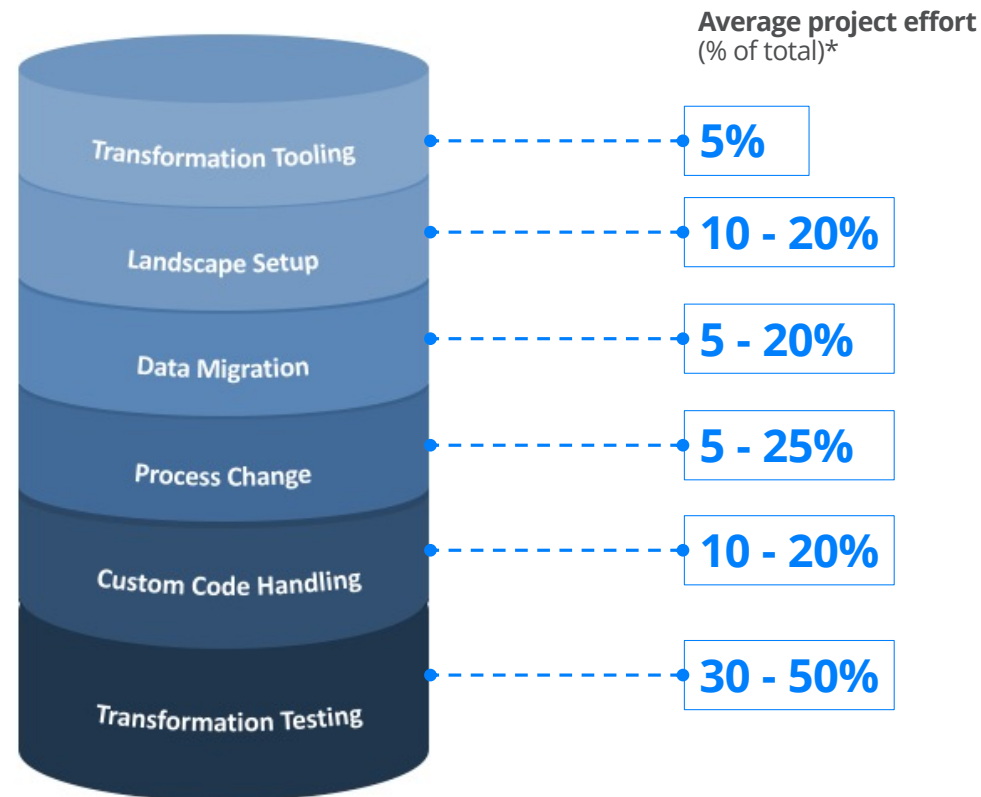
Average project effort
(% of total)*

Transformation Tooling
5%

Landscape Setup
10 - 20%

Data Migration
5 - 20%

Process Change
5 - 25%

Custom Code Handling
10 - 20%

Transformation Testing
30 - 50%